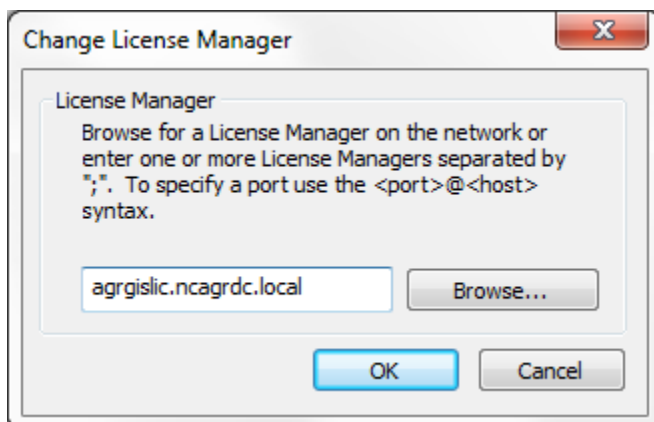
Change License Manager

X

License Manager

Browse for a License Manager on the network or enter one or more License Managers separated by ";". To specify a port use the <port>@<host> syntax.

agrgislic.ncagrdc.local

Browse...

OK

Cancel